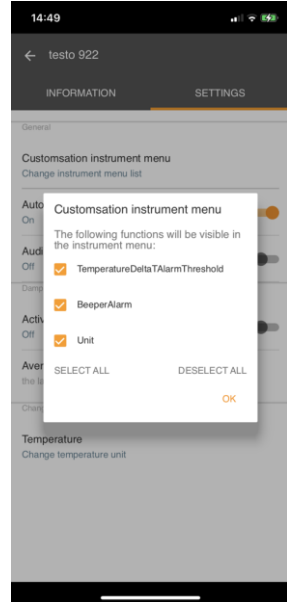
14:49

testo 922

INFORMATION SETTINGS

General

Customsation instrument menu
Change instrument menu list

Auto
On

Audi
Off

Damp

Activ
Off

Aver
the la

Chan

Temperature
Change temperature unit

Customsation instrument menu

The following functions will be visible in the instrument menu:

TemperatureDeltaTAlarmThreshold

BeeperAlarm

Unit

SELECT ALL DESELECT ALL

OK